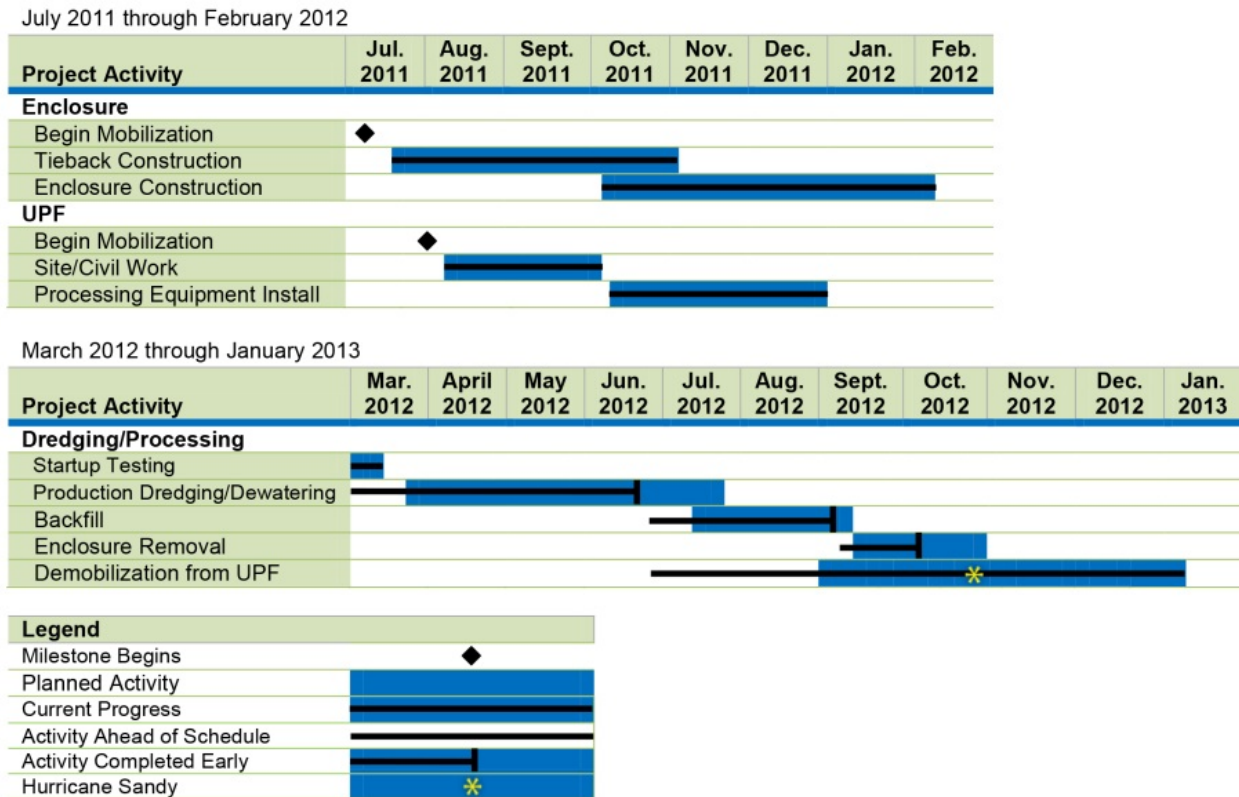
July 2011 through February 2012

| Project Activity | Jul. 2011 | Aug. 2011 | Sept. 2011 | Oct. 2011 | Nov. 2011 | Dec. 2011 | Jan. 2012 | Feb. 2012 |
|---|---|---|---|---|---|---|---|---|
| **Enclosure** | | | | | | | | |
| Begin Mobilization | | | | | | | | |
| Tieback Construction | | | | | | | | |
| Enclosure Construction | | | | | | | | |
| **UPF** | | | | | | | | |
| Begin Mobilization | | | | | | | | |
| Site/Civil Work | | | | | | | | |
| Processing Equipment Install | | | | | | | | |

March 2012 through January 2013

| Project Activity | Mar. 2012 | April 2012 | May 2012 | Jun. 2012 | Jul. 2012 | Aug. 2012 | Sept. 2012 | Oct. 2012 | Nov. 2012 | Dec. 2012 | Jan. 2013 |
|---|---|---|---|---|---|---|---|---|---|---|---|
| **Dredging/Processing** | | | | | | | | | | | |
| Startup Testing | | | | | | | | | | | |
| Production Dredging/Dewatering | | | | | | | | | | | |
| Backfill | | | | | | | | | | | |
| Enclosure Removal | | | | | | | | | | | |
| Demobilization from UPF | | | | | | | | | | | |

| Legend | |
|---|---|
| Milestone Begins | |
| Planned Activity | |
| Current Progress | |
| Activity Ahead of Schedule | |
| Activity Completed Early | |
| Hurricane Sandy | |